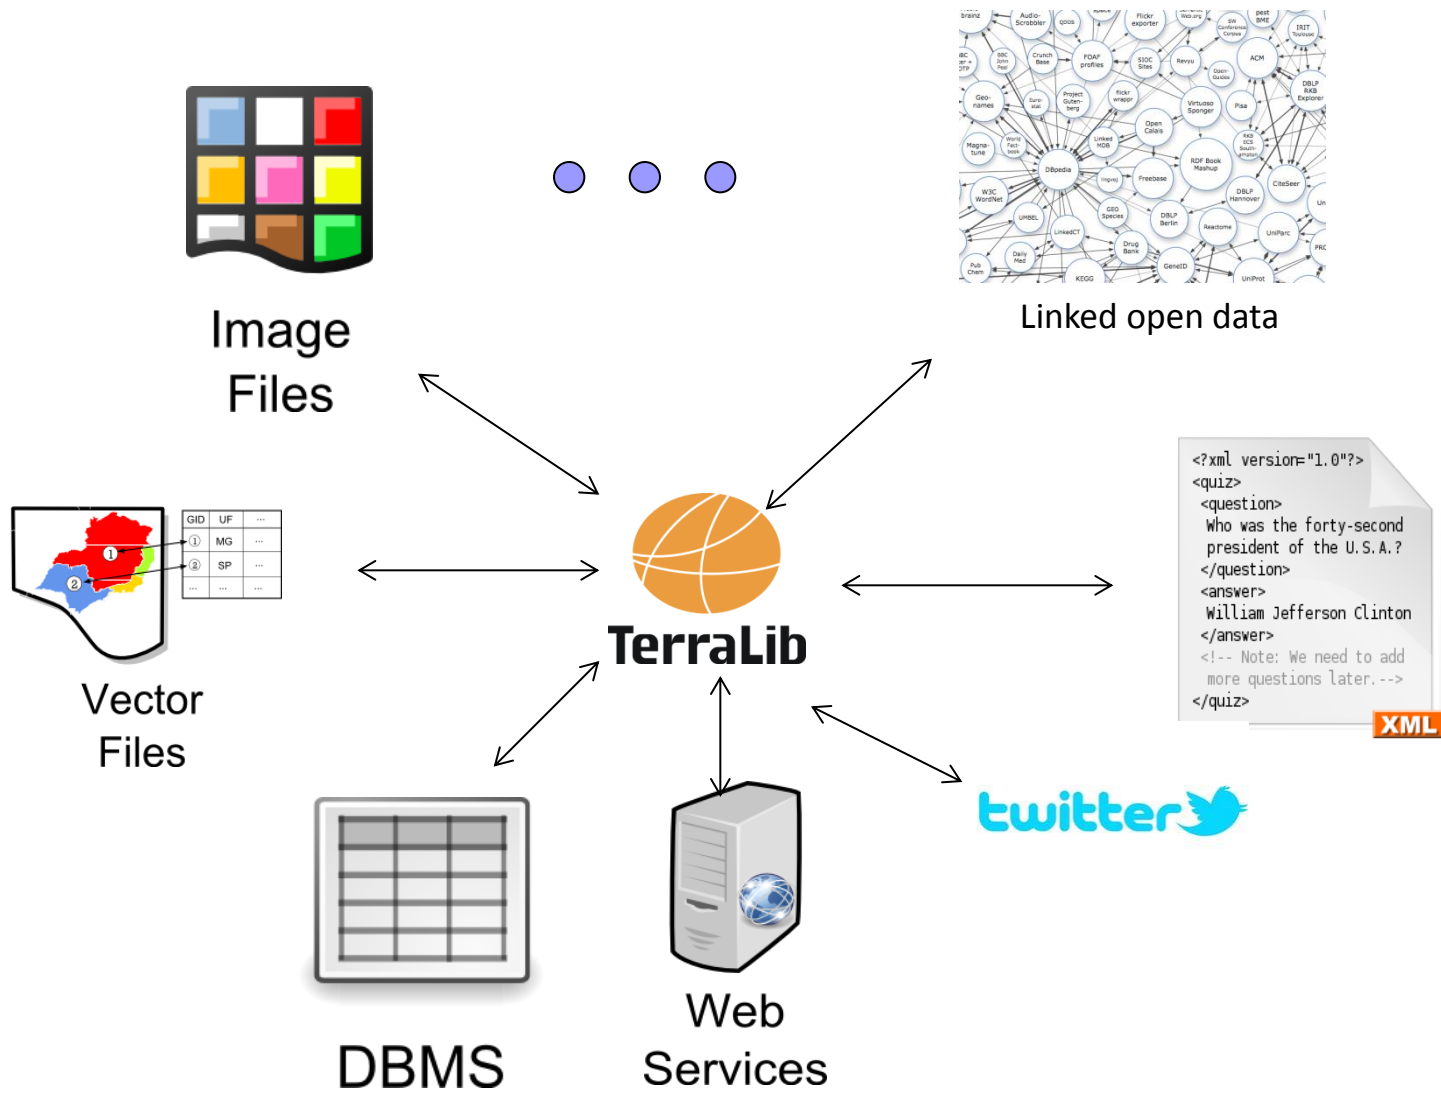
Image Files

Linked open data

GID | UF | ...
① | MG | ...
② | SP | ...
... | ... | ...

Vector Files

TerraLib

<?xml version="1.0"?>
<quiz>
<question>
Who was the forty-second president of the U.S.A.?
</question>
<answer>
William Jefferson Clinton
</answer>
<!-- Note: We need to add more questions later.-->
</quiz>

XML

twitter

DBMS

Web Services